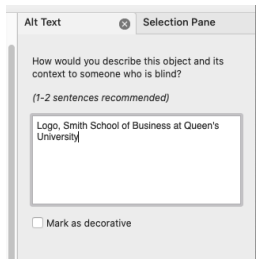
Alt Text

Selection Pane

How would you describe this object and its context to someone who is blind?

(1-2 sentences recommended)

Logo, Smith School of Business at Queen's University

Mark as decorative